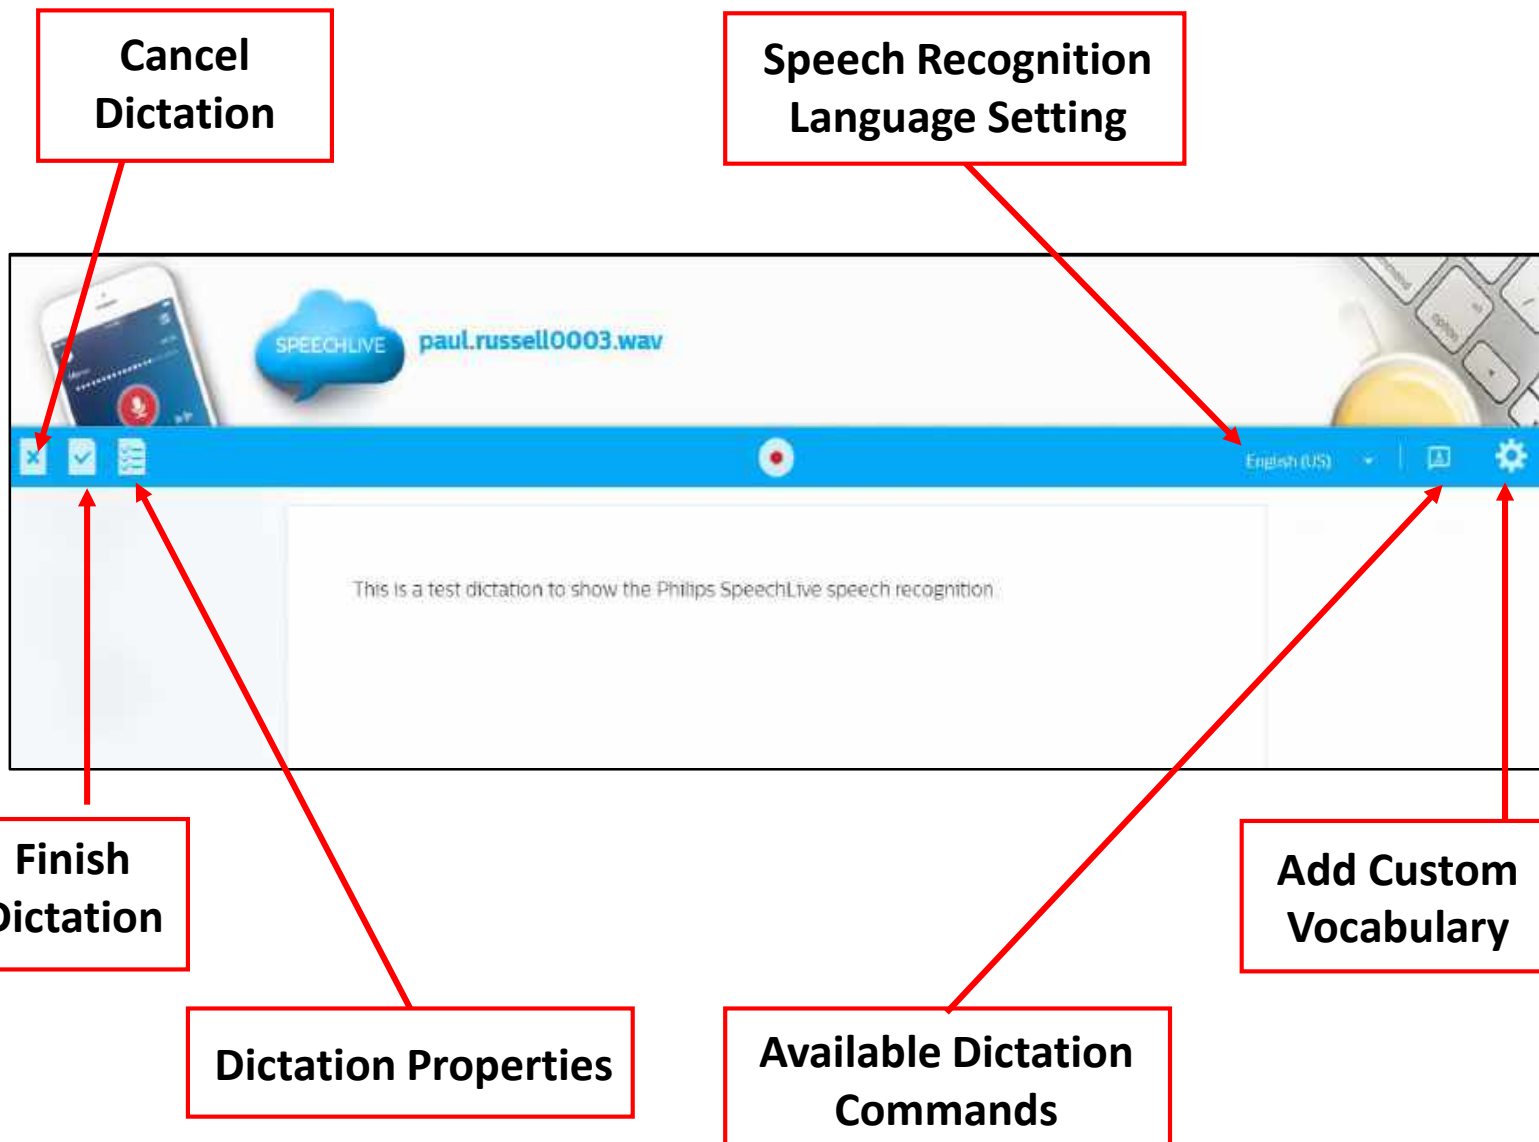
Cancel Dictation

Speech Recognition Language Setting

SPEECHLIVE

paul.russell0003.wav

English (US)

This is a test dictation to show the Philips SpeechLive speech recognition

Finish Dictation

Add Custom Vocabulary

Dictation Properties

Available Dictation Commands